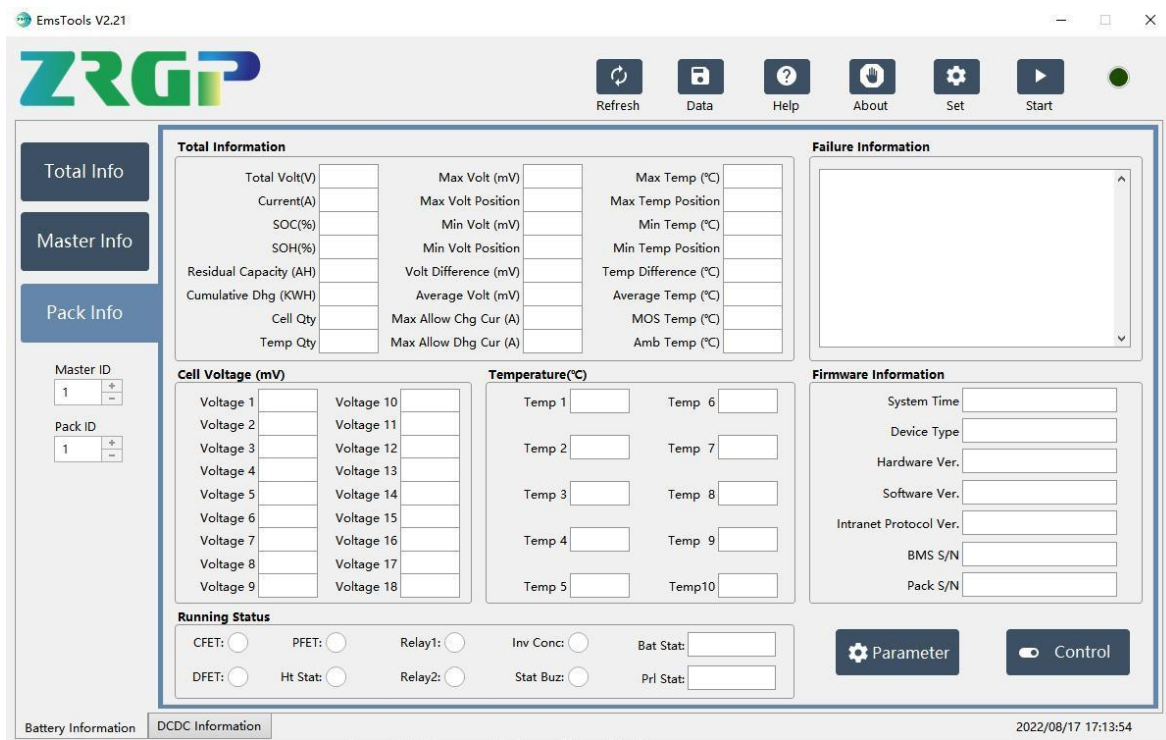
EmsTools V2.21

ZRGP

Refresh Data Help About Set Start

Total Info

Master Info

Pack Info

Master ID
1

Pack ID
1

Total Information

Total Volt(V)
Current(A)
SOC(%)
SOH(%)
Residual Capacity (AH)
Cumulative Dhg (KWH)
Cell Qty
Temp Qty

Max Volt (mV)
Max Volt Position
Min Volt (mV)
Min Volt Position
Volt Difference (mV)
Average Volt (mV)
Max Allow Chg Cur (A)
Max Allow Dhg Cur (A)

Max Temp (℃)
Max Temp Position
Min Temp (℃)
Min Temp Position
Temp Difference (℃)
Average Temp (℃)
MOS Temp (℃)
Amb Temp (℃)

Failure Information

Cell Voltage (mV)

Voltage 1
Voltage 2
Voltage 3
Voltage 4
Voltage 5
Voltage 6
Voltage 7
Voltage 8
Voltage 9

Voltage 10
Voltage 11
Voltage 12
Voltage 13
Voltage 14
Voltage 15
Voltage 16
Voltage 17
Voltage 18

Temperature(℃)

Temp 1
Temp 2
Temp 3
Temp 4
Temp 5

Temp 6
Temp 7
Temp 8
Temp 9
Temp10

Firmware Information

System Time
Device Type
Hardware Ver.
Software Ver.
Intranet Protocol Ver.
BMS S/N
Pack S/N

Running Status

CFET: PFET: Relay1: Inv Conc: Bat Stat:
DFET: Ht Stat: Relay2: Stat Buz: Prl Stat:

Parameter

Control

Battery Information DCDC Information

2022/08/17 17:13:54